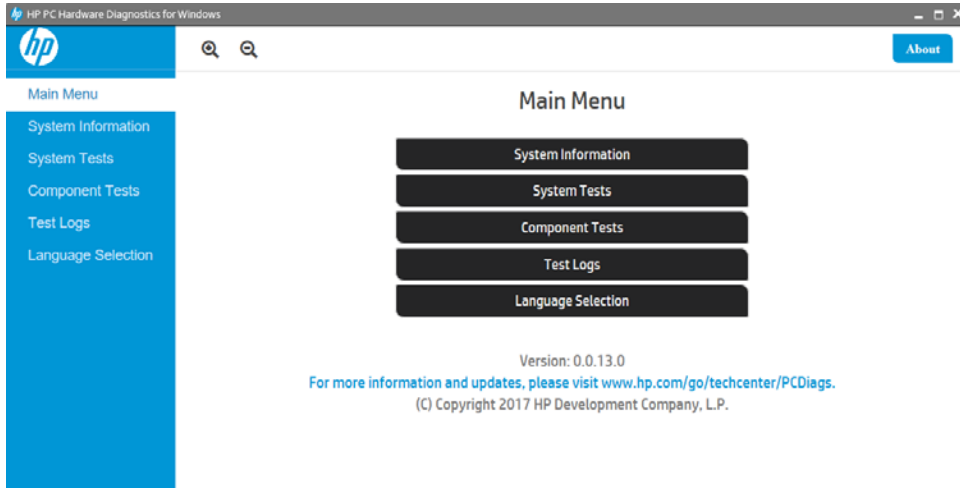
HP PC Hardware Diagnostics for Windows

About

Main Menu
System Information
System Tests
Component Tests
Test Logs
Language Selection

Main Menu

System Information
System Tests
Component Tests
Test Logs
Language Selection

Version: 0.0.13.0
For more information and updates, please visit www.hp.com/go/techcenter/PCDiags.
(C) Copyright 2017 HP Development Company, L.P.